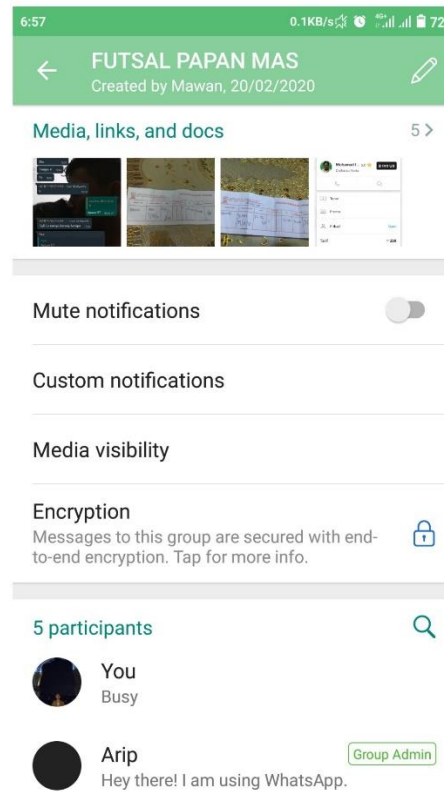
6:57 0.1KB/s 72

FUTSAL PAPAN MAS
Created by Mawan, 20/02/2020

Media, links, and docs 5 >

Mute notifications

Custom notifications

Media visibility

Encryption
Messages to this group are secured with end-to-end encryption. Tap for more info.

5 participants

You
Busy

Arip
Group Admin
Hey there! I am using WhatsApp.